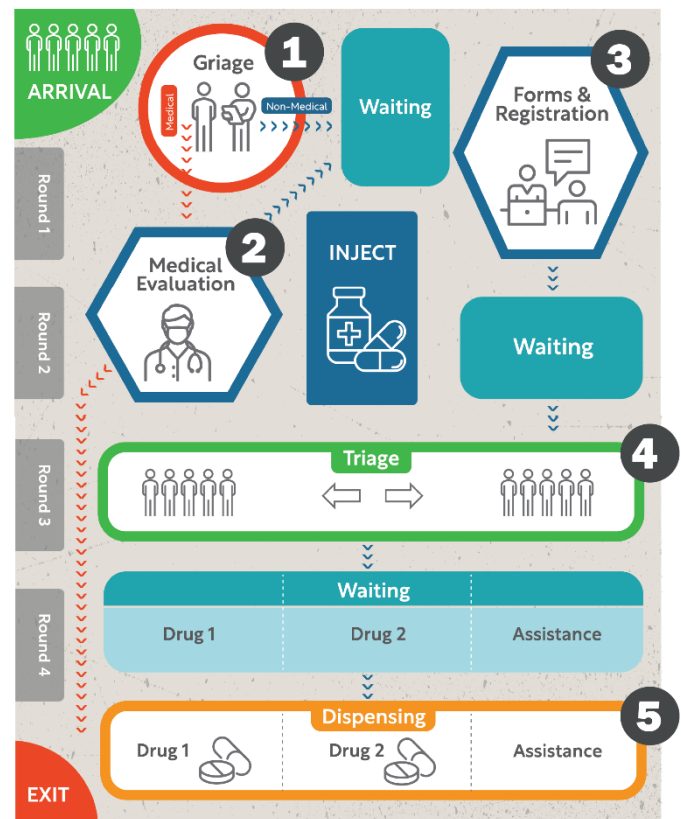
ARRIVAL

Round 1

Round 2

Round 3

Round 4

EXIT

Griage

1

Medical

Non-Medical

Waiting

Forms & Registration

3

Medical Evaluation

2

INJECT

Waiting

Triage

4

Waiting

| Drug 1 | Drug 2 | Assistance |
|---|---|---|

Dispensing

5

| Drug 1 | Drug 2 | Assistance |
|---|---|---|